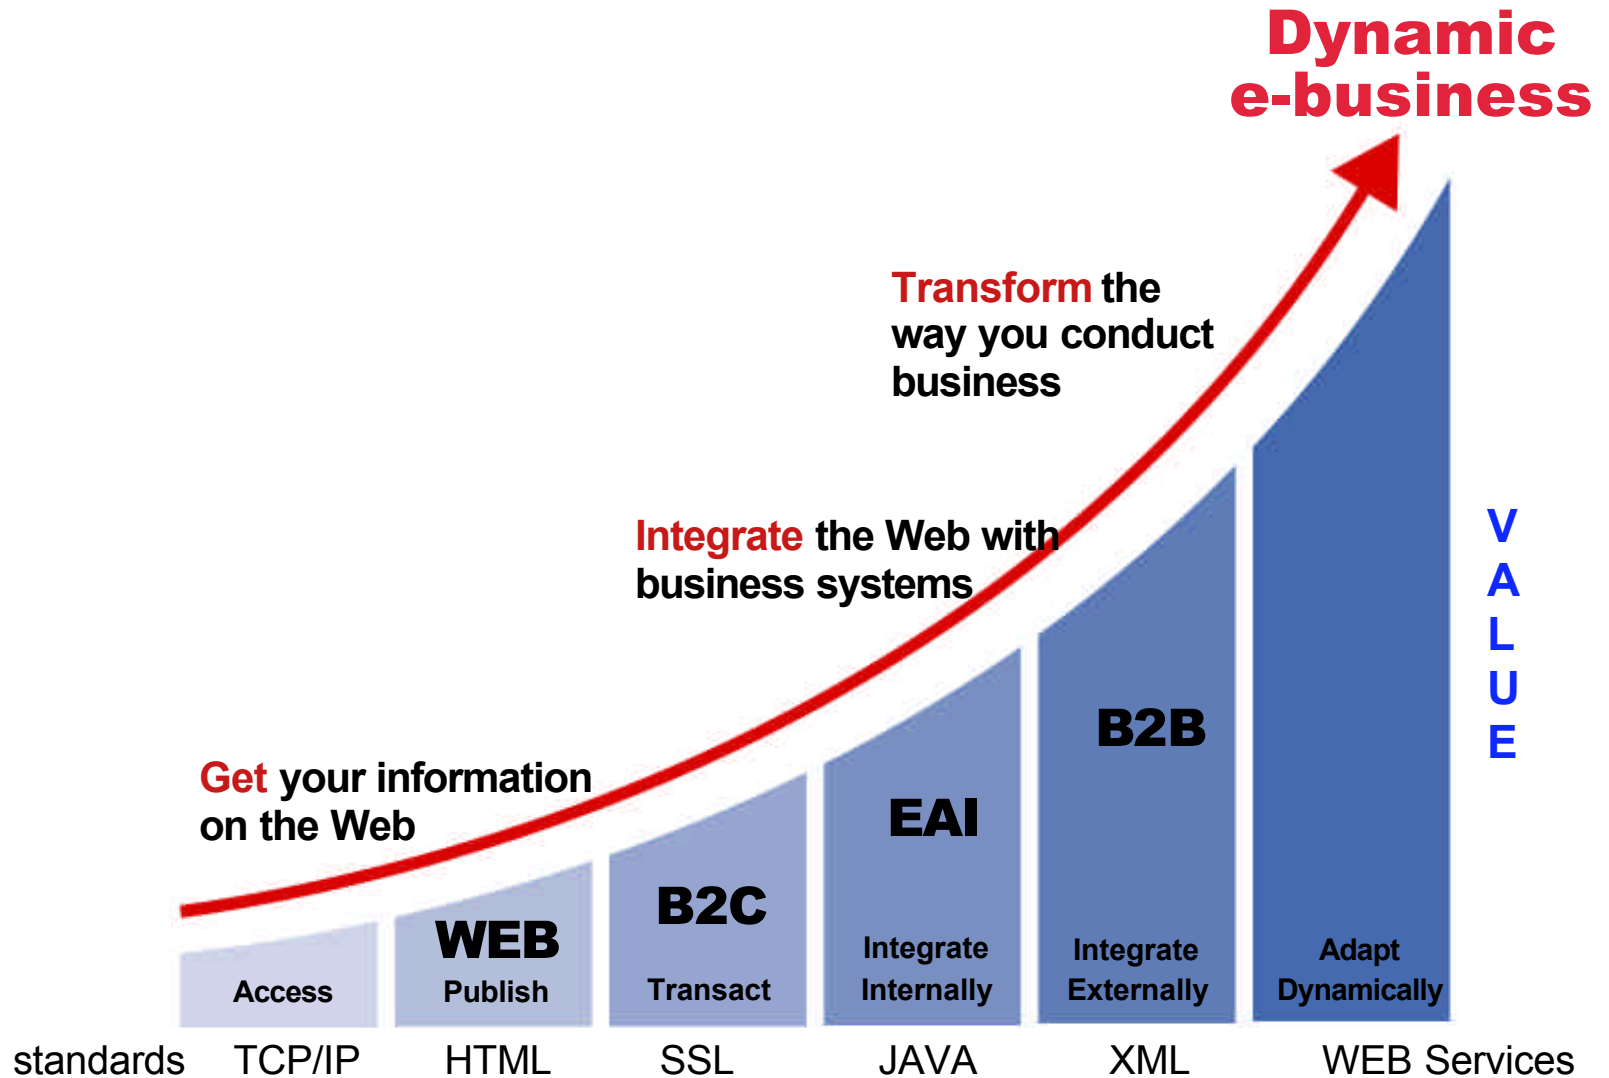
Dynamic e-business

Transform the way you conduct business

Integrate the Web with business systems

Get your information on the Web

VALUE

WEB

B2C

EAI

B2B

Access

Publish

Transact

Integrate Internally

Integrate Externally

Adapt Dynamically

standards TCP/IP HTML SSL JAVA XML WEB Services